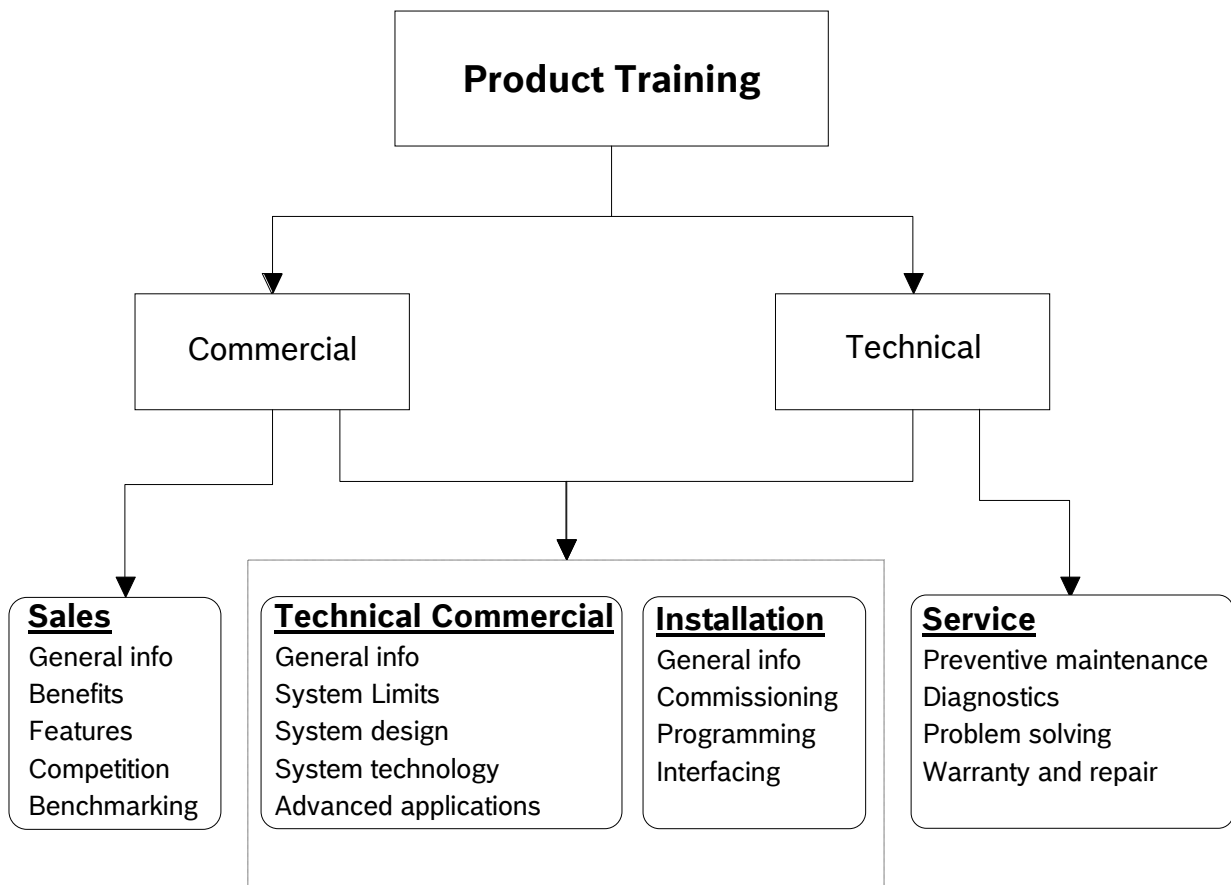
**Product Training**

Commercial

Technical

**Sales**
General info
Benefits
Features
Competition
Benchmarking

**Technical Commercial**
General info
System Limits
System design
System technology
Advanced applications

**Installation**
General info
Commissioning
Programming
Interfacing

**Service**
Preventive maintenance
Diagnostics
Problem solving
Warranty and repair